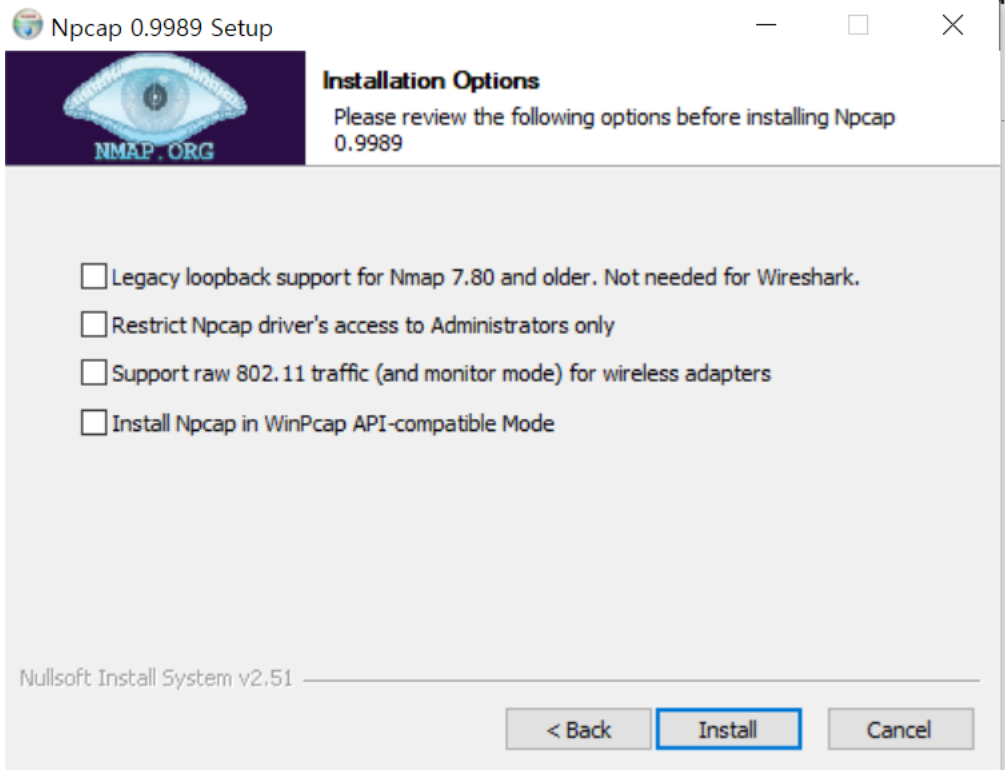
Npcap 0.9989 Setup

NMAP.ORG

Installation Options

Please review the following options before installing Npcap 0.9989

Legacy loopback support for Nmap 7.80 and older. Not needed for Wireshark.

Restrict Npcap driver's access to Administrators only

Support raw 802.11 traffic (and monitor mode) for wireless adapters

Install Npcap in WinPcap API-compatible Mode

Nullsoft Install System v2.51

< Back

Install

Cancel